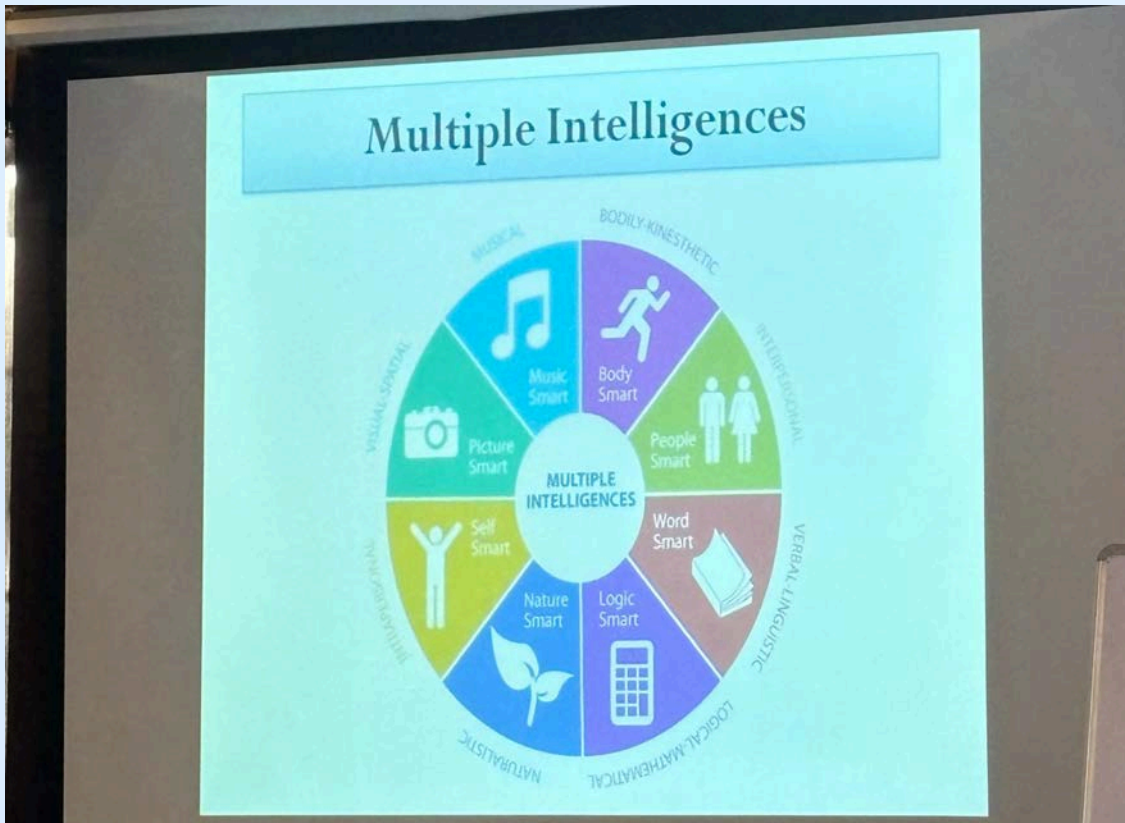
Multiple Intelligences

MUSICAL

BODILY-KINESTHETIC

INTERPERSONAL

VERBAL-LINGUISTIC

LOGICAL-MATHEMATICAL

NATURALISTIC

INTRAPERSONAL

VISUAL-SPATIAL

Music Smart

Body Smart

People Smart

Word Smart

Logic Smart

Nature Smart

Self Smart

Picture Smart

MULTIPLE INTELLIGENCES